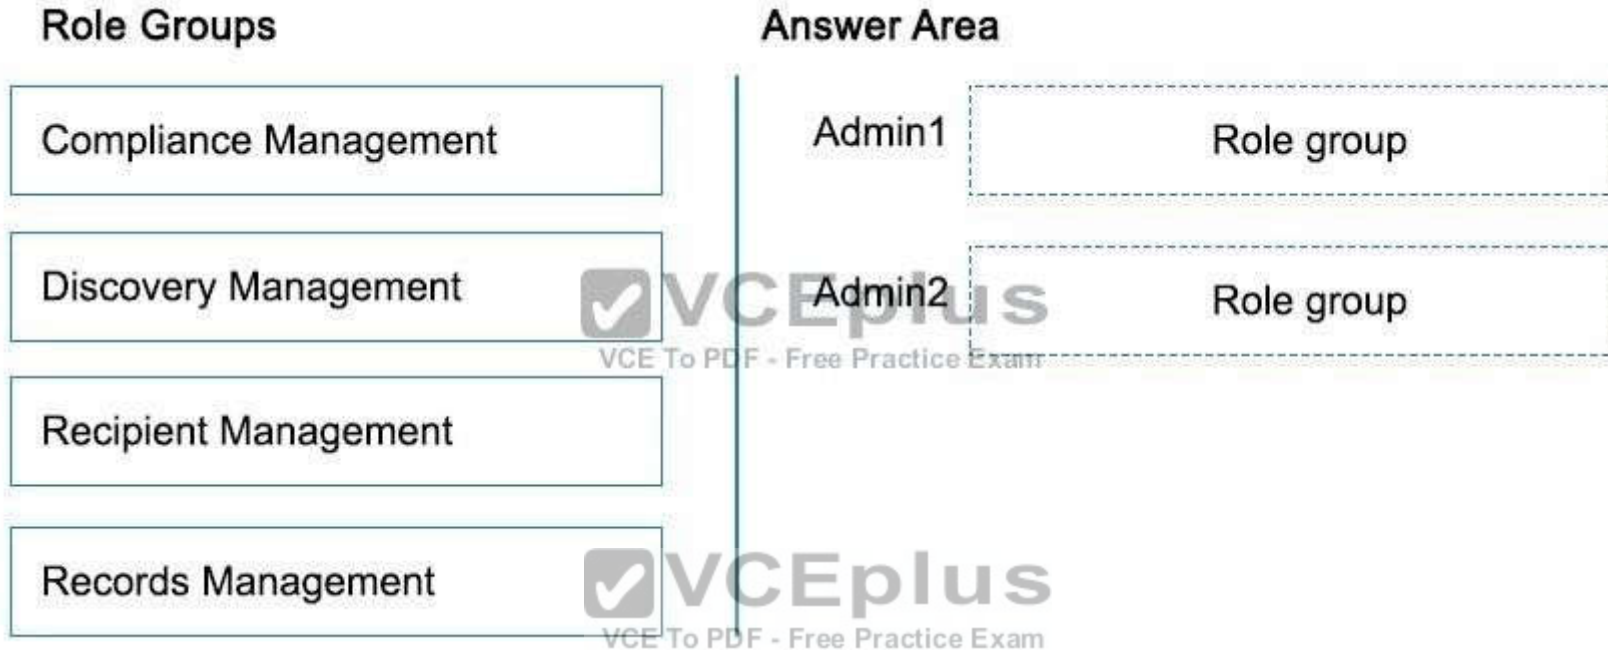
Role Groups

Compliance Management

Discovery Management

Recipient Management

Records Management

Answer Area

Admin1 Role group

Admin2 Role group

VCEplus
VCE To PDF - Free Practice Exam

VCEplus
VCE To PDF - Free Practice Exam